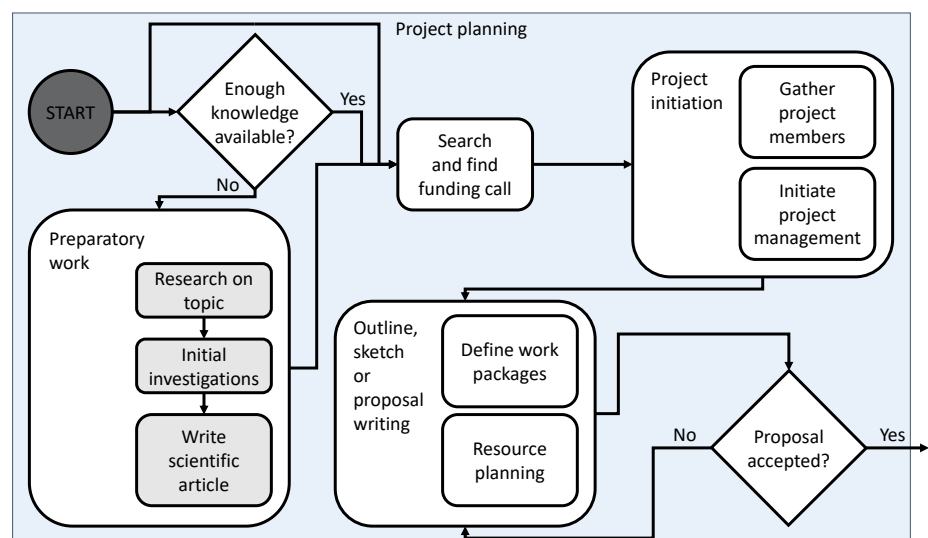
Project planning

START

Enough knowledge available?

Yes

No

Search and find funding call

Project initiation

Gather project members

Initiate project management

Preparatory work

Research on topic

Initial investigations

Write scientific article

Outline, sketch or proposal writing

Define work packages

Resource planning

No

Proposal accepted?

Yes